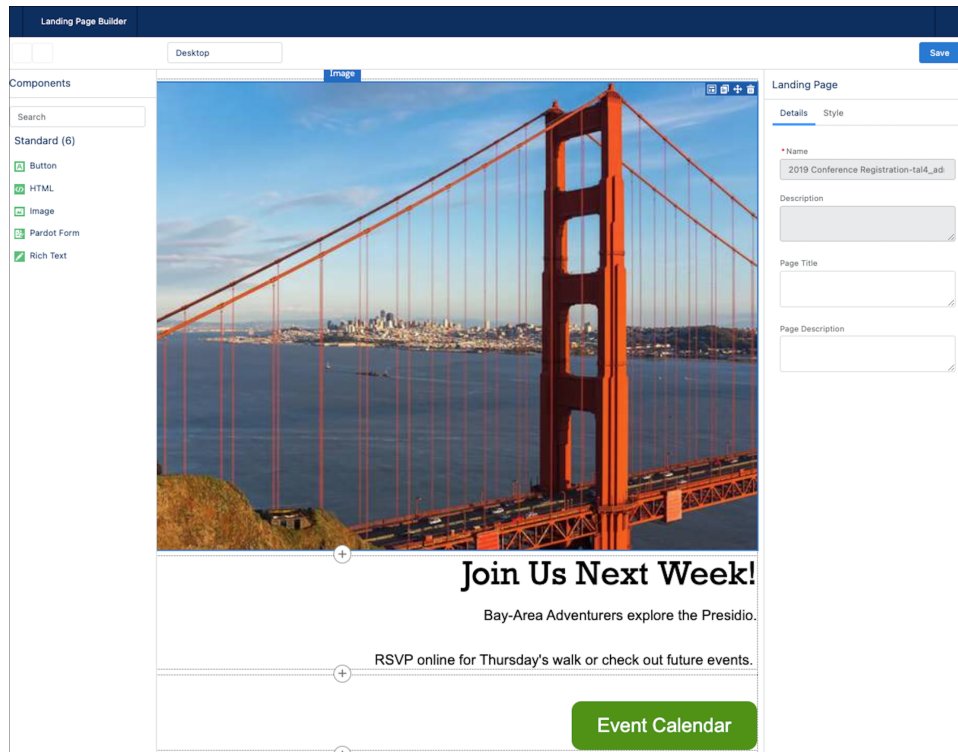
Landing Page Builder

Desktop

Save

Components

Search

Standard (6)

Button

HTML

Image

Pardot Form

Rich Text

Image

Join Us Next Week!

Bay-Area Adventurers explore the Presidio.

RSVP online for Thursday's walk or check out future events.

Event Calendar

Landing Page

Details

Style

* Name

2019 Conference Registration-tal4_ad

Description

Page Title

Page Description